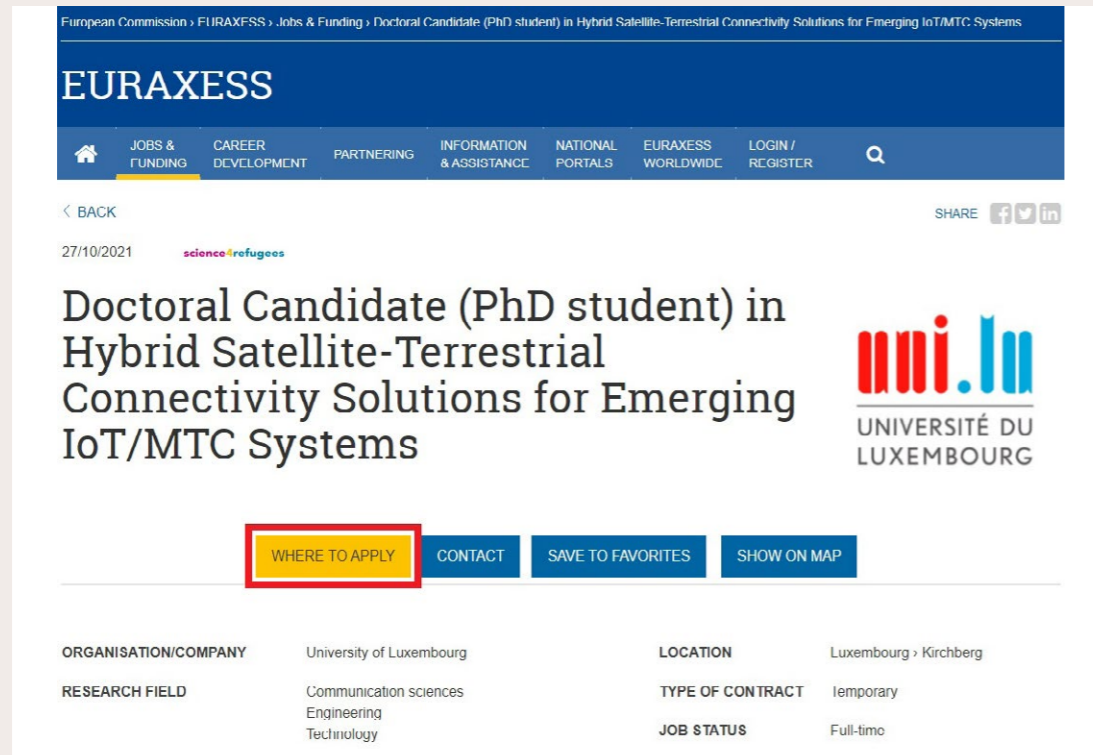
European Commission › EURAXESS › Jobs & Funding › Doctoral Candidate (PhD student) in Hybrid Satellite-Terrestrial Connectivity Solutions for Emerging IoT/MTC Systems

EURAXESS

JOBS & FUNDING | CAREER DEVELOPMENT | PARTNERING | INFORMATION & ASSISTANCE | NATIONAL PORTALS | EURAXESS WORLDWIDE | LOGIN / REGISTER

‹ BACK

SHARE

27/10/2021

science4refugees

Doctoral Candidate (PhD student) in Hybrid Satellite-Terrestrial Connectivity Solutions for Emerging IoT/MTC Systems

uni.lu
UNIVERSITÉ DU LUXEMBOURG

WHERE TO APPLY | CONTACT | SAVE TO FAVORITES | SHOW ON MAP

ORGANISATION/COMPANY University of Luxembourg

RESEARCH FIELD Communication sciences
Engineering
Technology

LOCATION Luxembourg › Kirchberg

TYPE OF CONTRACT Temporary

JOB STATUS Full-time